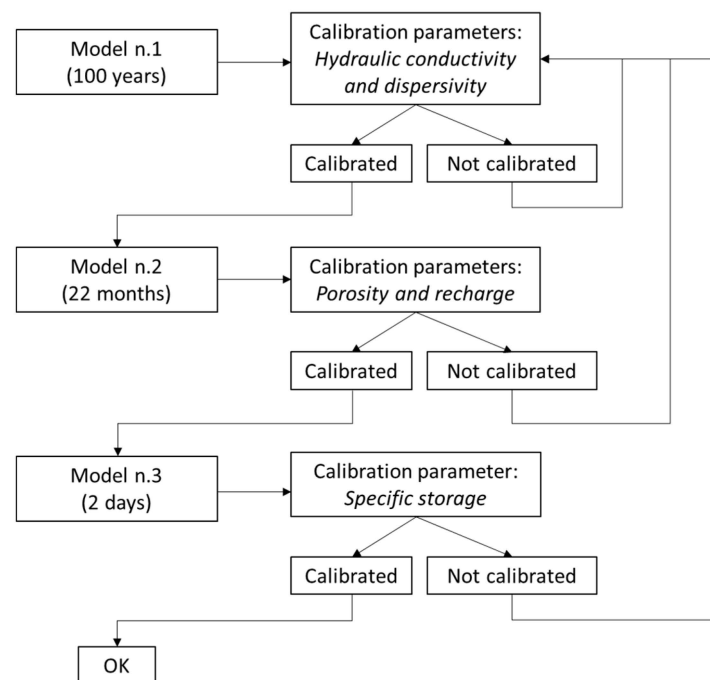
Model n.1
(100 years)

Calibration parameters:
*Hydraulic conductivity and dispersivity*

Calibrated

Not calibrated

Model n.2
(22 months)

Calibration parameters:
*Porosity and recharge*

Calibrated

Not calibrated

Model n.3
(2 days)

Calibration parameter:
*Specific storage*

Calibrated

Not calibrated

OK